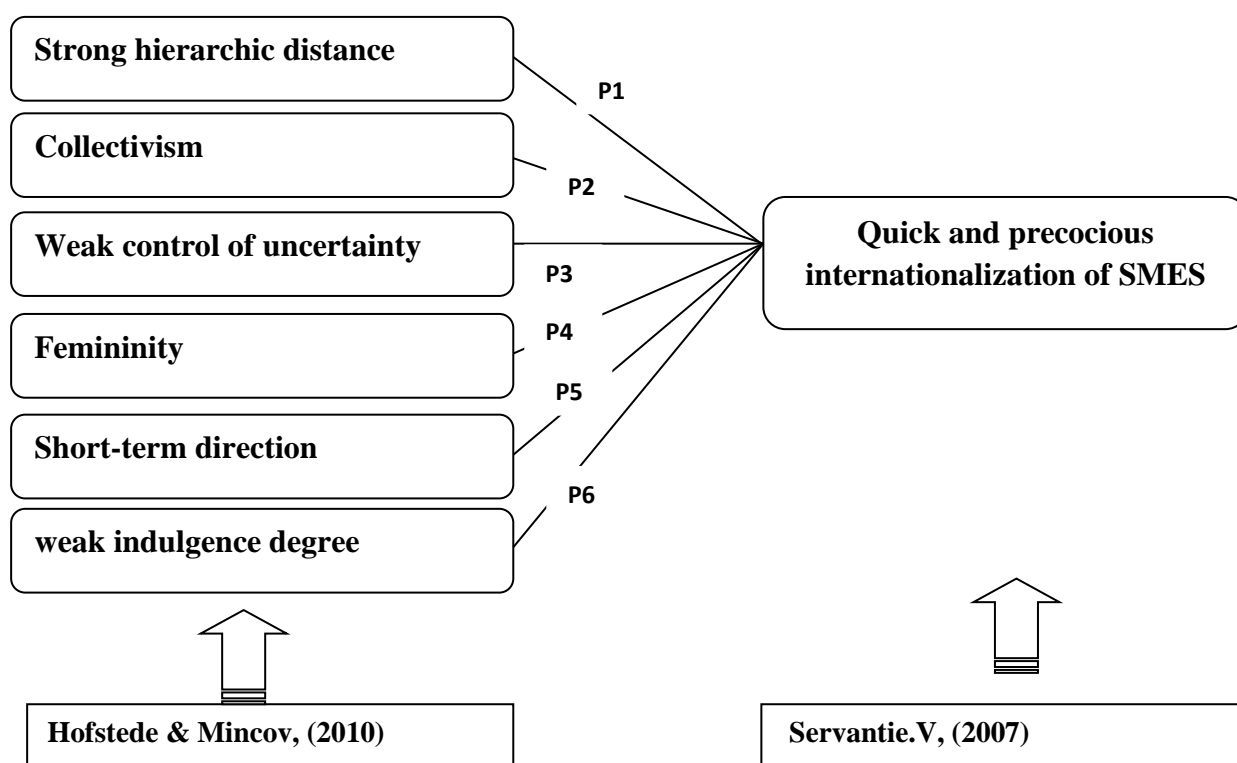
Strong hierarchic distance

P1

Collectivism

P2

Weak control of uncertainty

P3

Femininity

P4

P5

Short-term direction

P6

weak indulgence degree

Quick and precocious internationalization of SMES

Hofstede & Mincov, (2010)

Servantie.V, (2007)